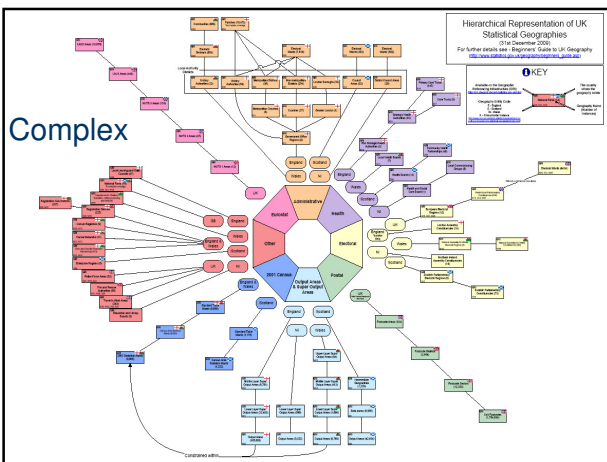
Hierarchical Representation of UK Statistical Geographies
(31st December 2009)
For further details see - Beginners' Guide to UK Geography
(http://www.statistics.gov.uk/geography/beginners_guide.asp)

KEY

Complex

Administrative

Health

Electoral

Postal

Output Areas & Super Output Areas

2001 Census

Other

Eurostat

England

Scotland

Wales

NI

UK

GB

Constrained within

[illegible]